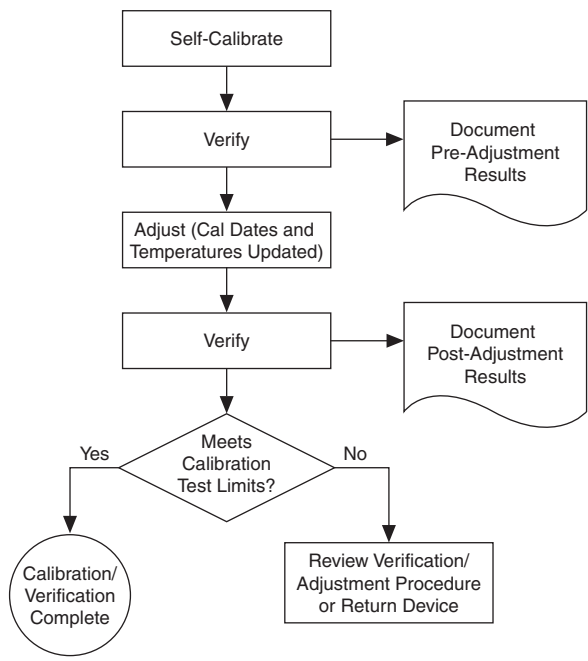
Self-Calibrate

Verify

Document Pre-Adjustment Results

Adjust (Cal Dates and Temperatures Updated)

Verify

Document Post-Adjustment Results

Meets Calibration Test Limits?

Yes

No

Calibration/ Verification Complete

Review Verification/ Adjustment Procedure or Return Device